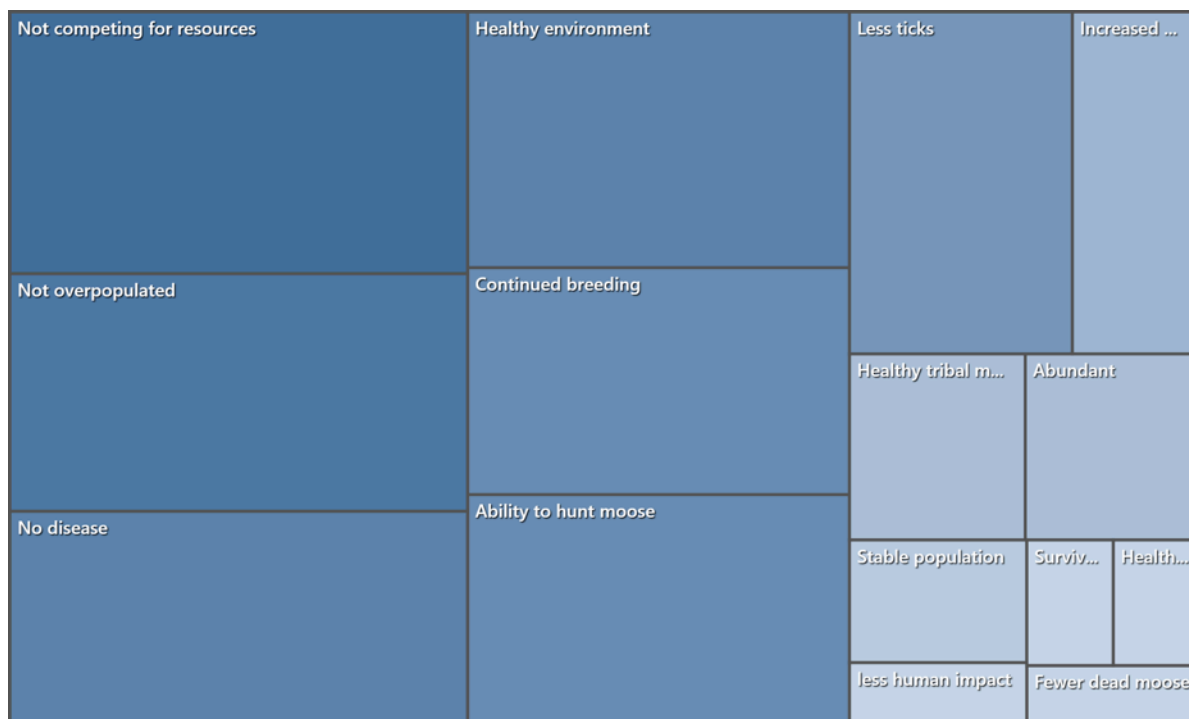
Not competing for resources

Not overpopulated

No disease

Healthy environment

Continued breeding

Ability to hunt moose

Less ticks

Increased ...

Healthy tribal m...

Abundant

Stable population

Surviv...

Health...

less human impact

Fewer dead moose